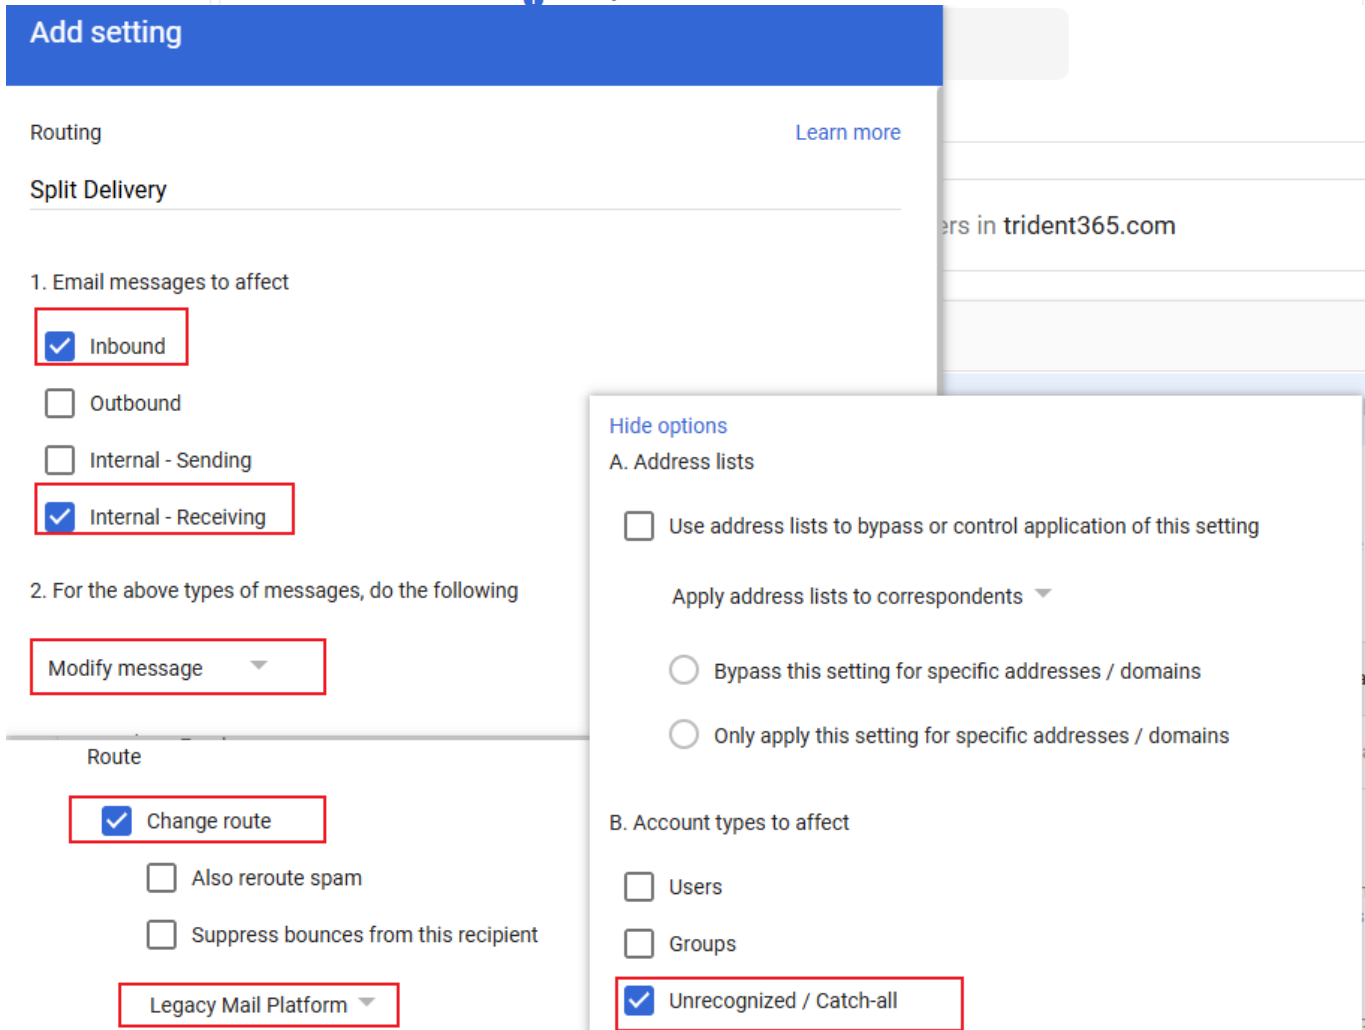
Add setting

Routing

Learn more

Split Delivery

ers in trident365.com

1. Email messages to affect

Inbound

Outbound

Internal - Sending

Internal - Receiving

2. For the above types of messages, do the following

Modify message

Route

Change route

Also reroute spam

Suppress bounces from this recipient

Legacy Mail Platform

Hide options

A. Address lists

Use address lists to bypass or control application of this setting

Apply address lists to correspondents

Bypass this setting for specific addresses / domains

Only apply this setting for specific addresses / domains

B. Account types to affect

Users

Groups

Unrecognized / Catch-all